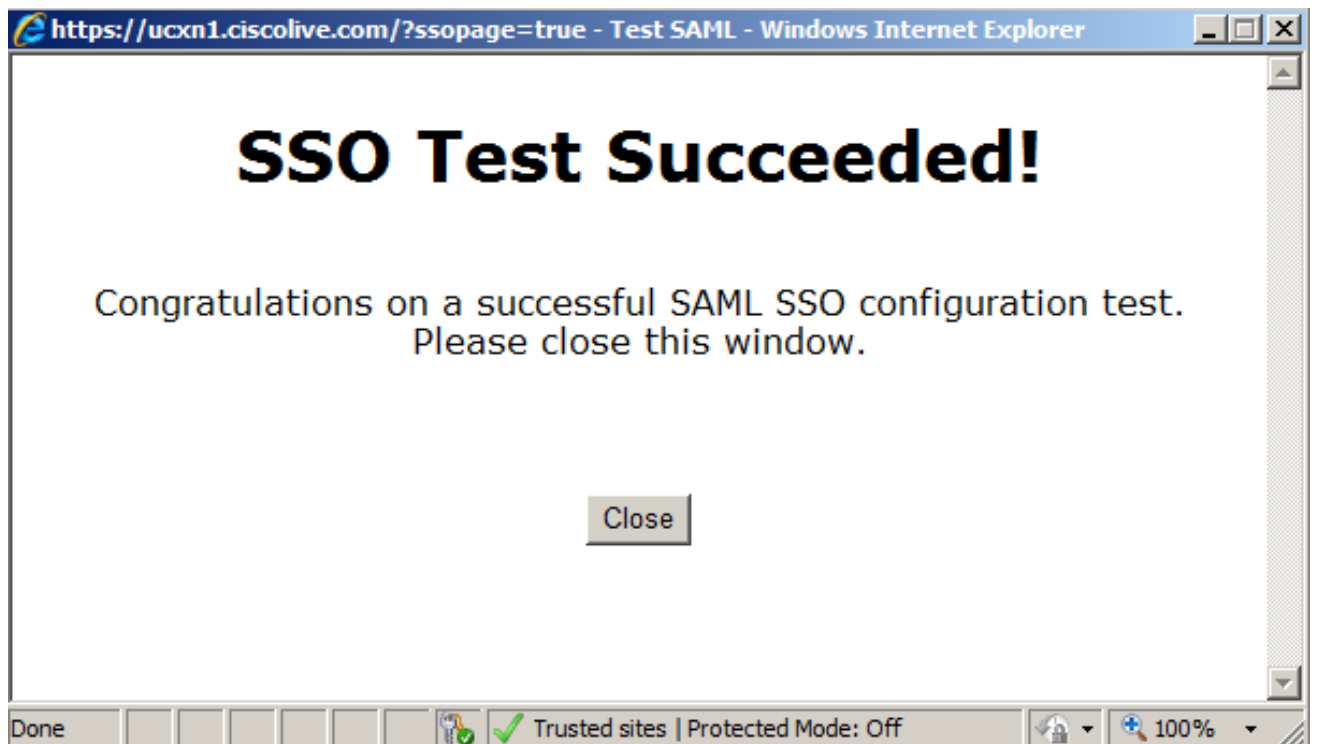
https://ucxn1.ciscolive.com/?ssopage=true - Test SAML - Windows Internet Explorer

SSO Test Succeeded!

Congratulations on a successful SAML SSO configuration test. Please close this window.

Close

Done

Trusted sites | Protected Mode: Off

100%